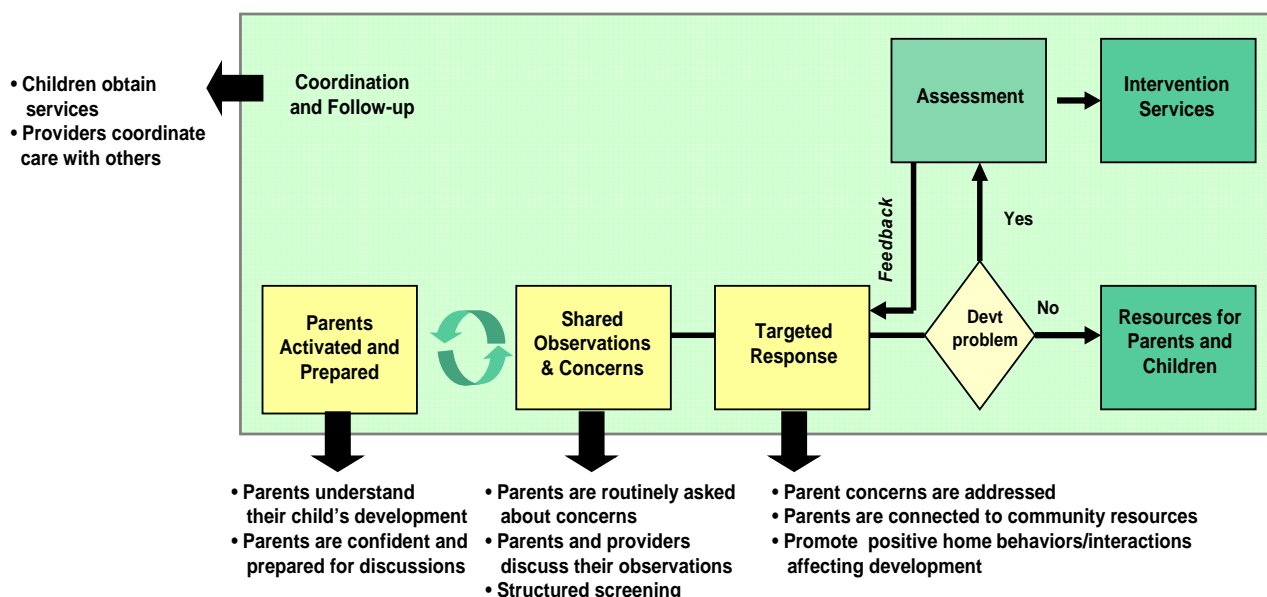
• Children obtain services
• Providers coordinate care with others

Coordination and Follow-up

Assessment

Intervention Services

Feedback

Yes

Parents Activated and Prepared

Shared Observations & Concerns

Targeted Response

Devt problem

No

Resources for Parents and Children

• Parents understand their child's development
• Parents are confident and prepared for discussions

• Parents are routinely asked about concerns
• Parents and providers discuss their observations
• Structured screening

• Parent concerns are addressed
• Parents are connected to community resources
• Promote positive home behaviors/interactions affecting development